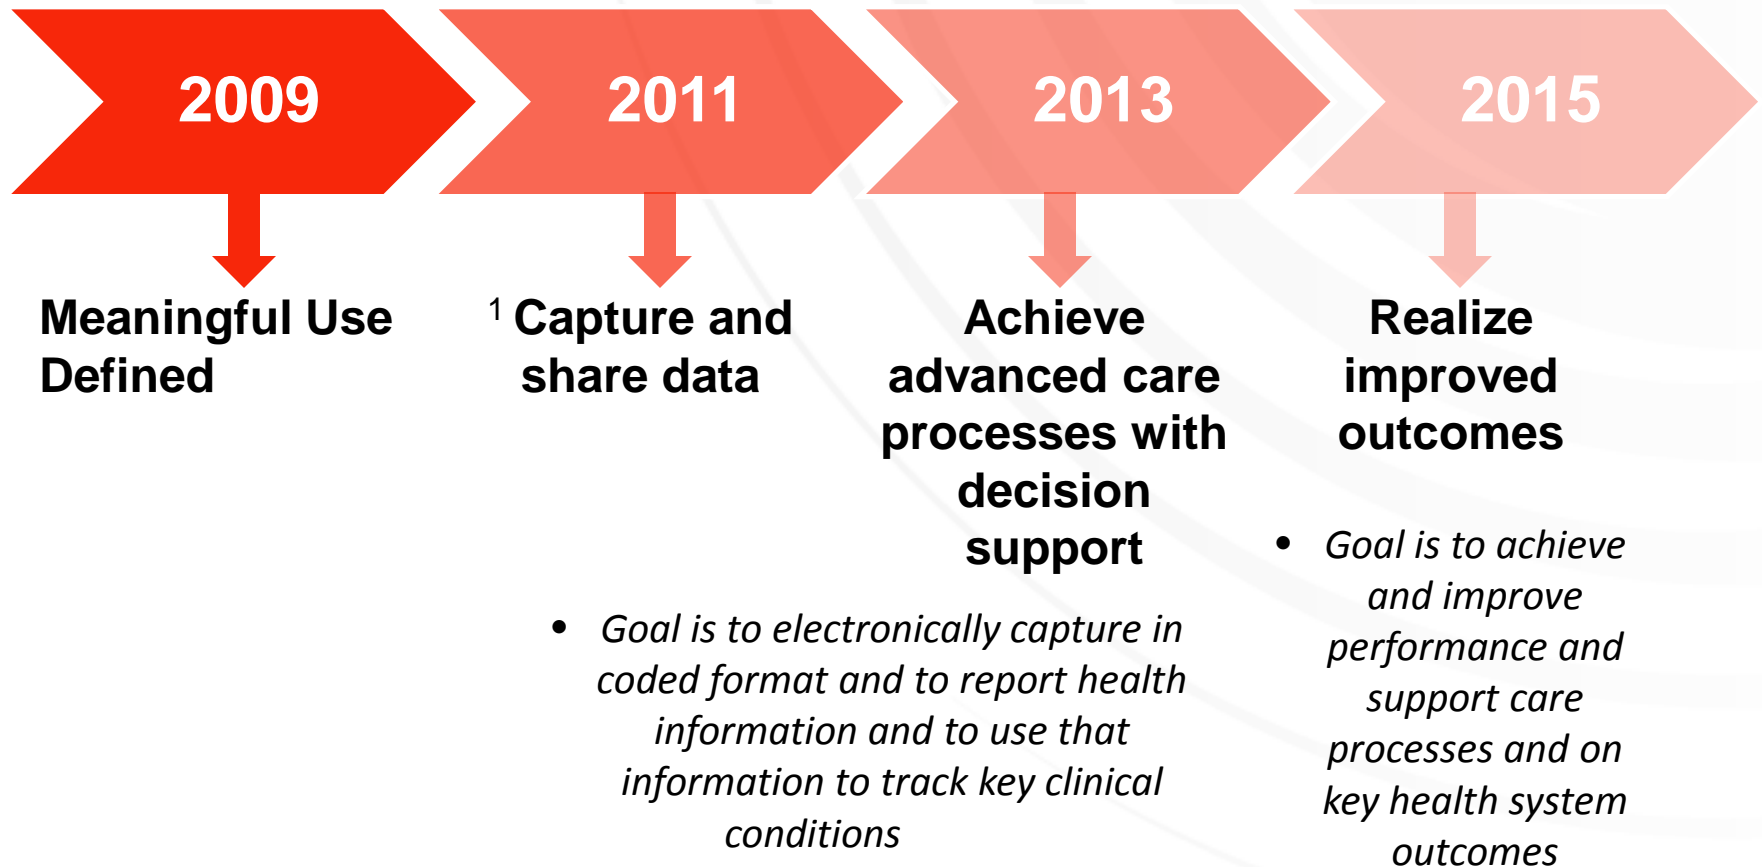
2009

2011

2013

2015

Meaningful Use Defined

$^1$ Capture and share data

Achieve advanced care processes with decision support

Realize improved outcomes

• Goal is to electronically capture in coded format and to report health information and to use that information to track key clinical conditions

• Goal is to achieve and improve performance and support care processes and on key health system outcomes